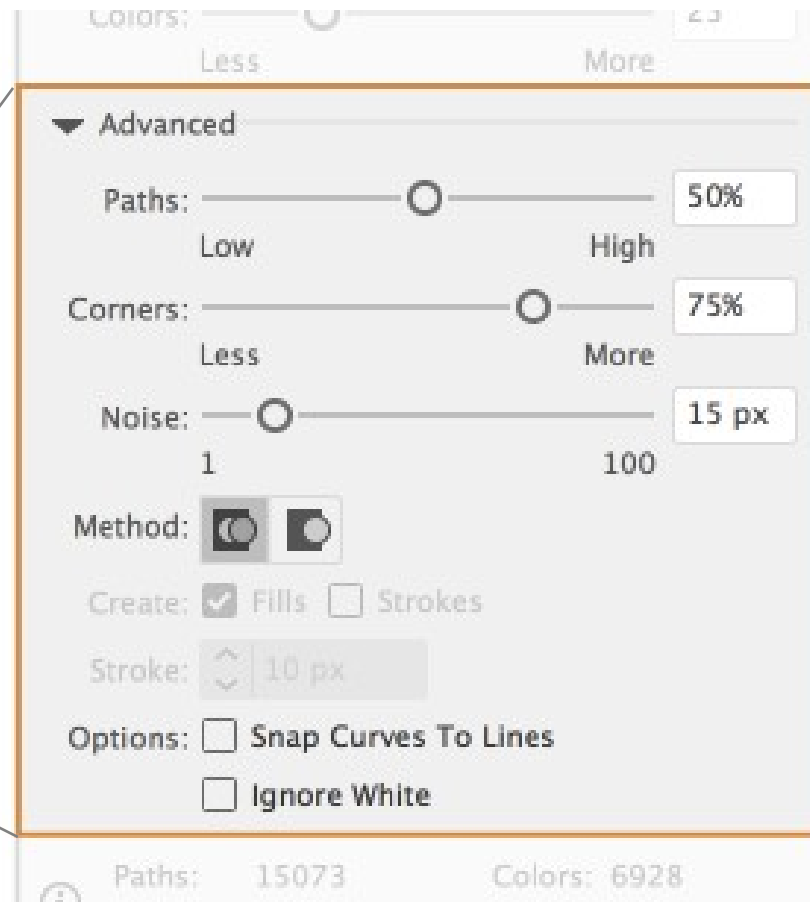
Colors: 23
Less More

Advanced

Paths: 50%
Low High

Corners: 75%
Less More

Noise: 15 px
1 100

Method:

Create: Fills Strokes

Stroke: 10 px

Options: Snap Curves To Lines
Ignore White

Paths: 15073 Colors: 6928